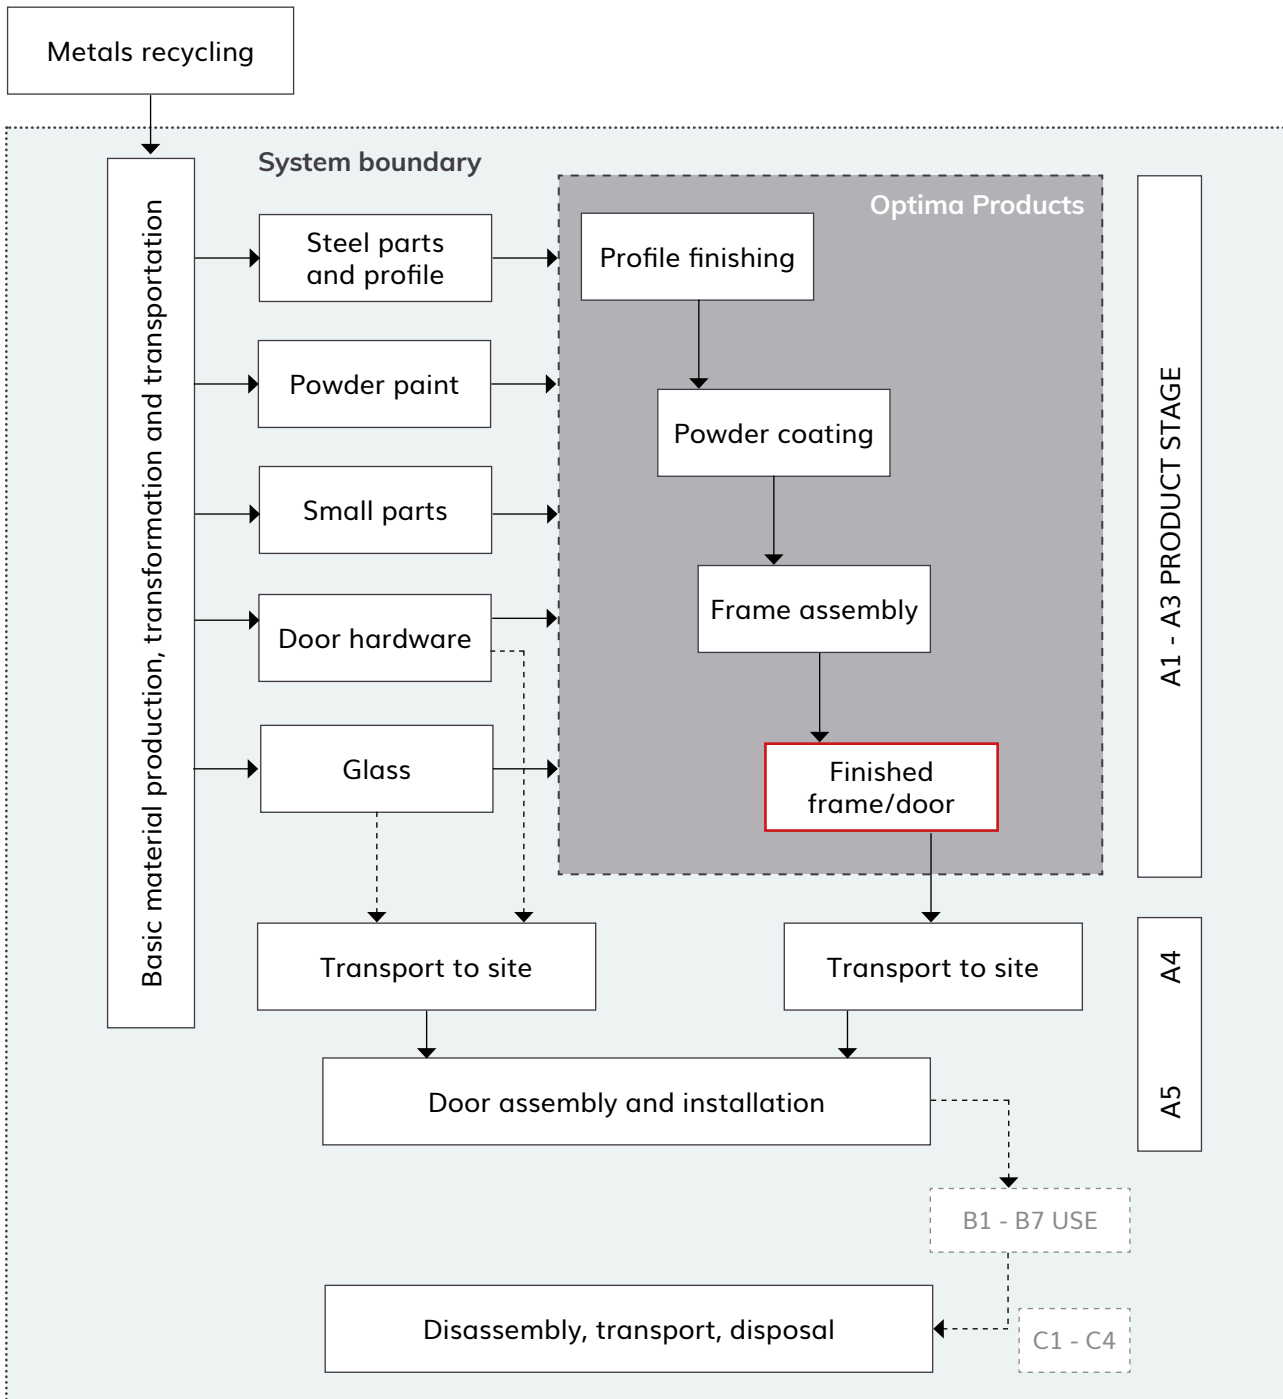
Metals recycling

System boundary

Basic material production, transformation and transportation

Steel parts and profile

Powder paint

Small parts

Door hardware

Glass

Optima Products

Profile finishing

Powder coating

Frame assembly

Finished frame/door

A1 - A3 PRODUCT STAGE

Transport to site

Transport to site

A4

Door assembly and installation

A5

B1 - B7 USE

Disassembly, transport, disposal

C1 - C4